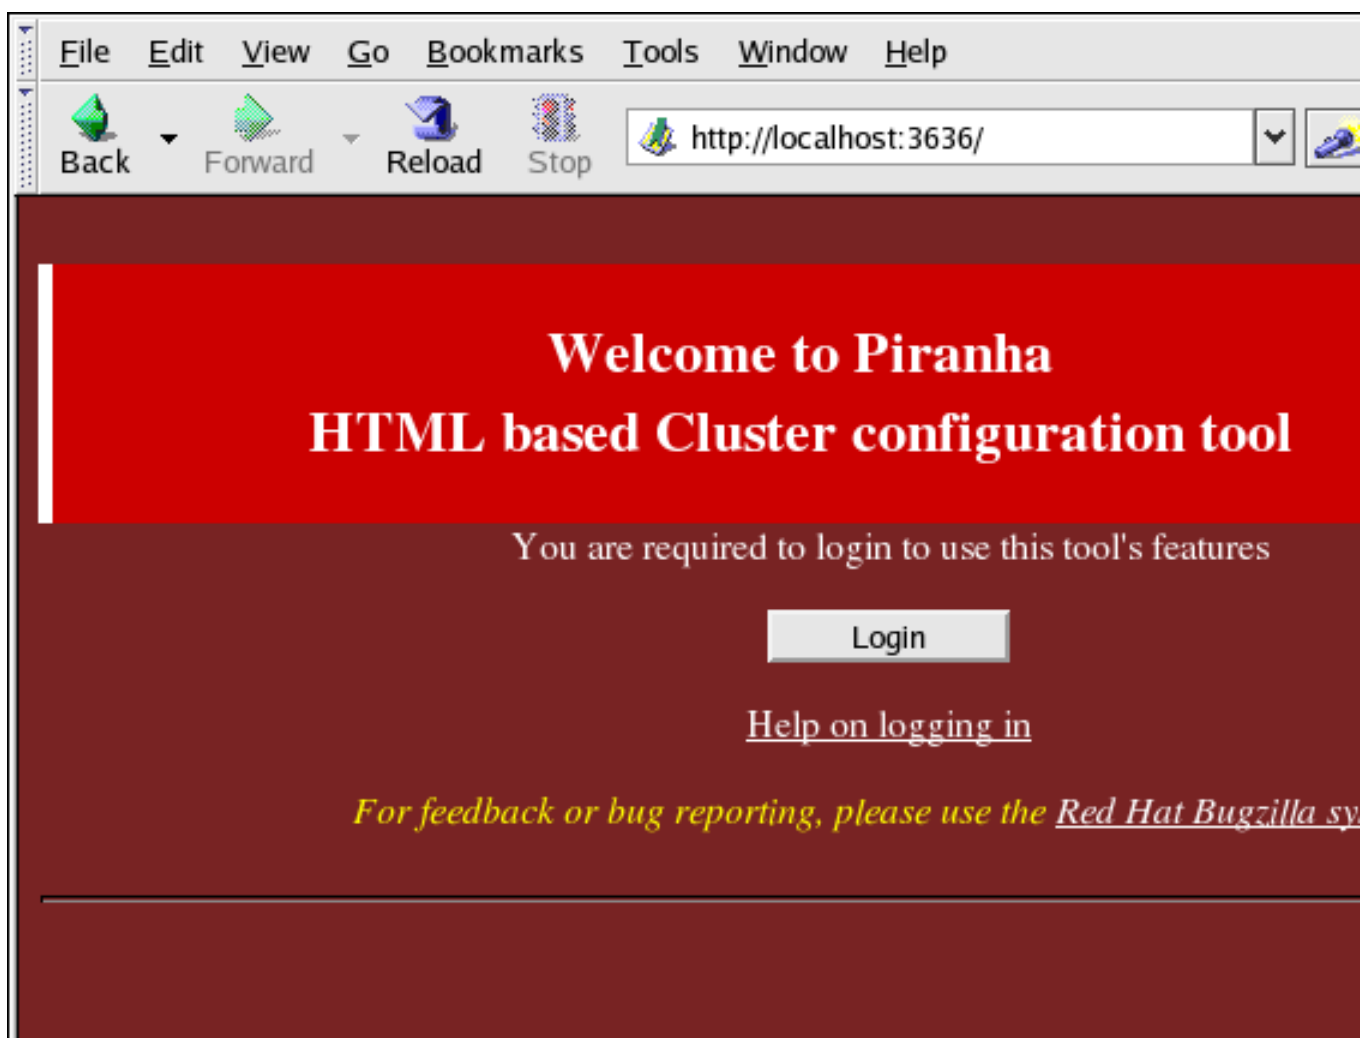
File Edit View Go Bookmarks Tools Window Help

Back Forward Reload Stop http://localhost:3636/

Welcome to Piranha
HTML based Cluster configuration tool

You are required to login to use this tool's features

Login

Help on logging in

For feedback or bug reporting, please use the Red Hat Bugzilla sy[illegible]